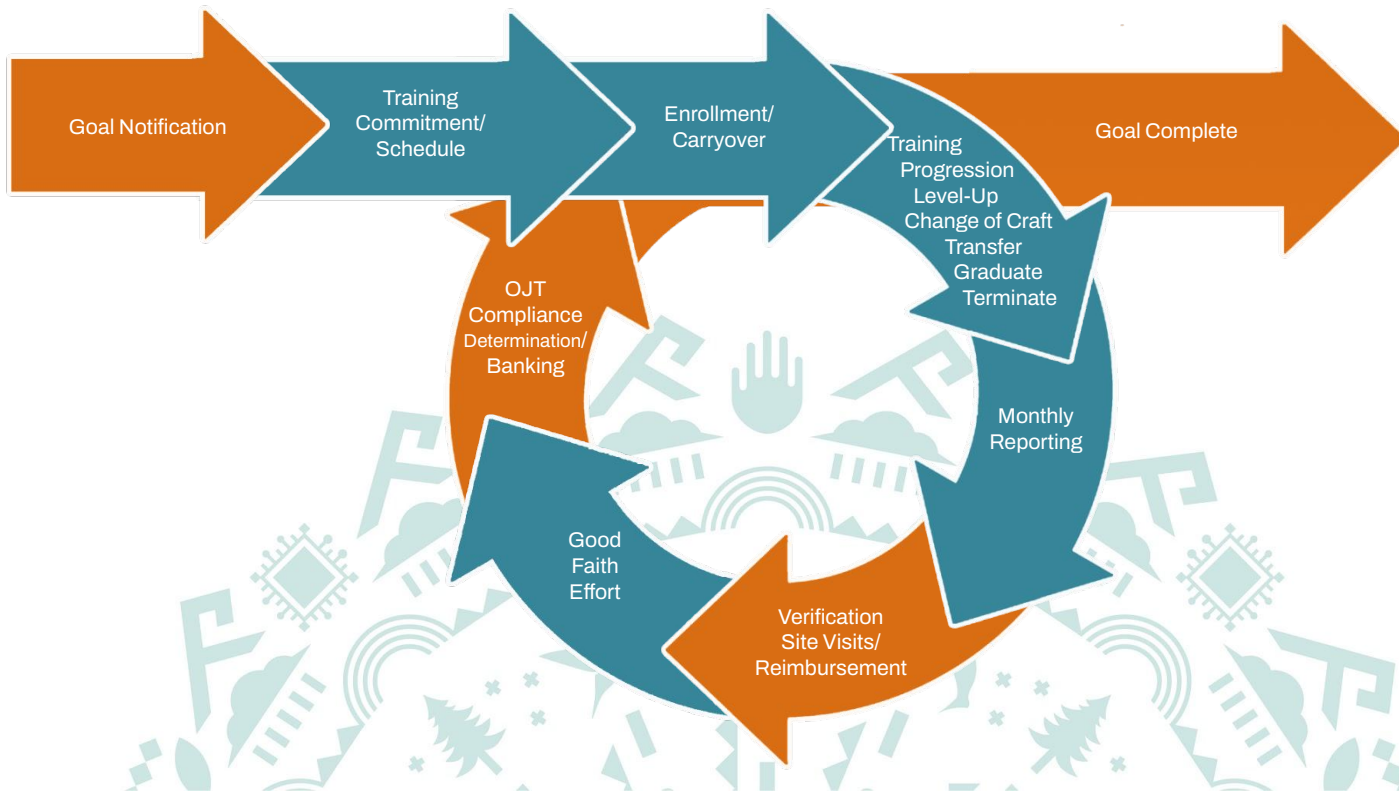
Goal Notification

Training Commitment/ Schedule

Enrollment/ Carryover

Goal Complete

Training Progression Level-Up Change of Craft Transfer Graduate Terminate

Monthly Reporting

Verification Site Visits/ Reimbursement

Good Faith Effort

OJT Compliance Determination/ Banking